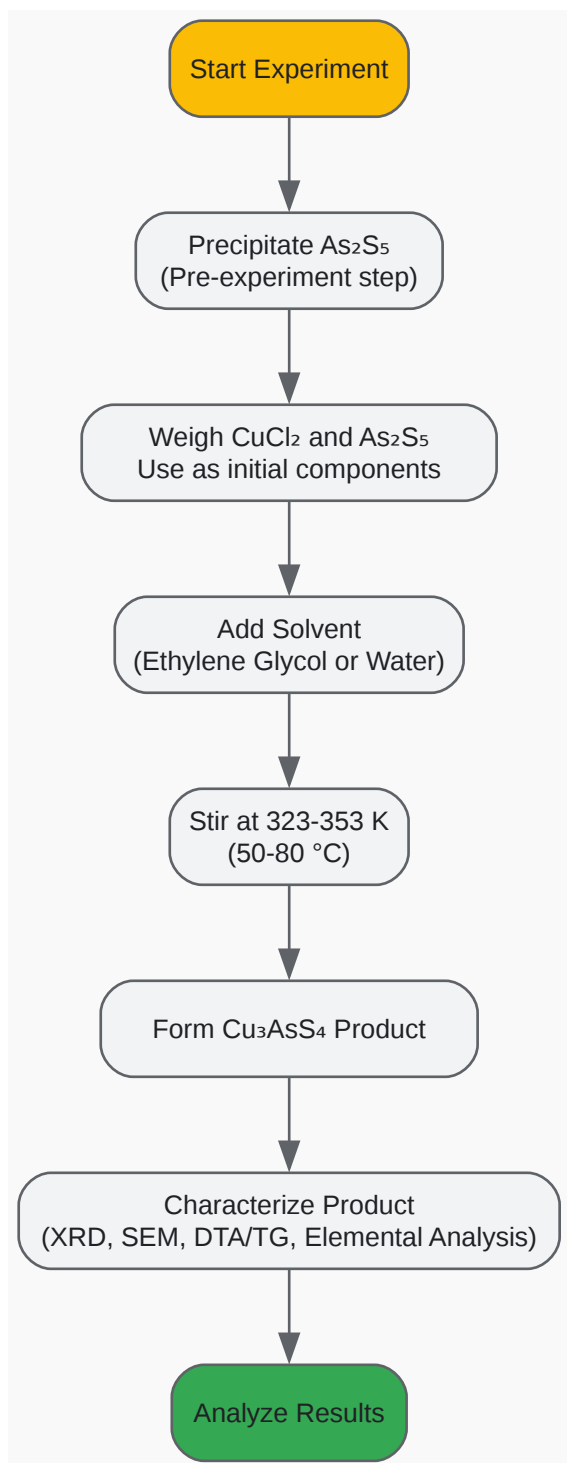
Start Experiment

Precipitate $As_2S_5$
(Pre-experiment step)

Weigh $CuCl_2$ and $As_2S_5$
Use as initial components

Add Solvent
(Ethylene Glycol or Water)

Stir at 323-353 K
(50-80 °C)

Form $Cu_3AsS_4$ Product

Characterize Product
(XRD, SEM, DTA/TG, Elemental Analysis)

Analyze Results